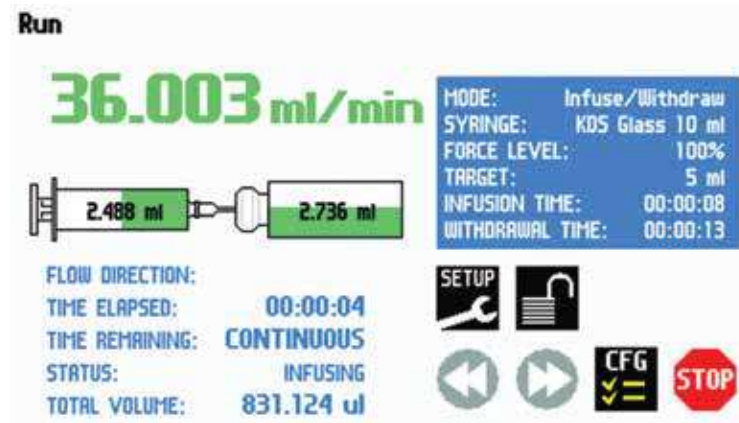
Run

36.003 ml/min

2.488 ml

2.736 ml

| MODE: | Infuse/Withdraw |
|---|---|
| SYRINGE: | KDS Glass 10 ml |
| FORCE LEVEL: | 100% |
| TARGET: | 5 ml |
| INFUSION TIME: | 00:00:08 |
| WITHDRAWAL TIME: | 00:00:13 |

FLOW DIRECTION:
TIME ELAPSED: 00:00:04
TIME REMAINING: CONTINUOUS
STATUS: INFUSING
TOTAL VOLUME: 831.124 ul

SETUP

CFG

STOP